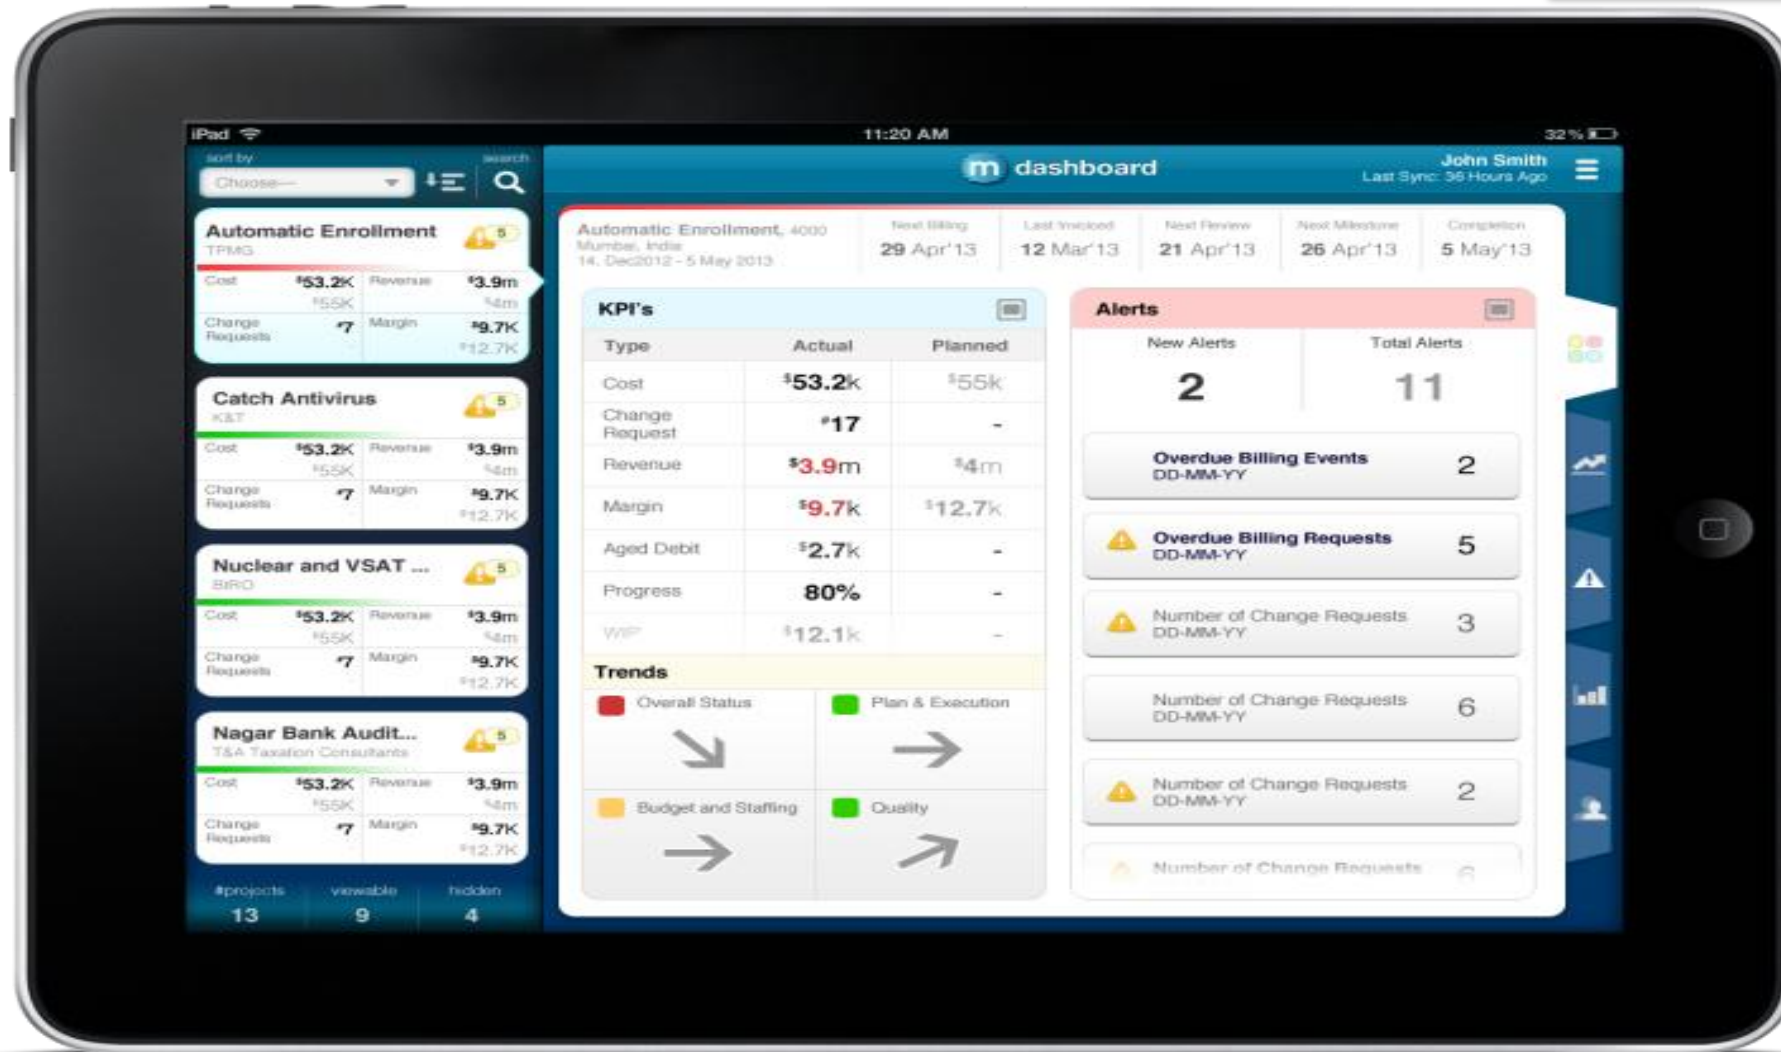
iPad 11:20 AM 32%

sort by
Choose—
search

m dashboard
John Smith
Last Sync: 36 Hours Ago

Automatic Enrollment 5
TPMG
Cost $53.2K $55K Revenue $3.9m $4m
Change Requests 7 Margin $9.7K $12.7K

Catch Antivirus 5
K&T
Cost $53.2K $55K Revenue $3.9m $4m
Change Requests 7 Margin $9.7K $12.7K

Nuclear and VSAT ... 5
BIRO
Cost $53.2K $55K Revenue $3.9m $4m
Change Requests 7 Margin $9.7K $12.7K

Nagar Bank Audit... 5
T&A Taxation Consultants
Cost $53.2K $55K Revenue $3.9m $4m
Change Requests 7 Margin $9.7K $12.7K

#projects 13
viewable 9
hidden 4

Automatic Enrollment, 4000
Mumbai, India
14, Dec2012 - 5 May 2013

Next Billing 29 Apr'13
Last Invoiced 12 Mar'13
Next Review 21 Apr'13
Next Milestone 26 Apr'13
Completion 5 May'13

KPI's

| Type | Actual | Planned |
|---|---|---|
| Cost | $53.2k | $55k |
| Change Request | #17 | - |
| Revenue | $3.9m | $4m |
| Margin | $9.7k | $12.7k |
| Aged Debit | $2.7k | - |
| Progress | 80% | - |
| WIP | $12.1k | - |

Trends
Overall Status
Plan & Execution
Budget and Staffing
Quality

Alerts
New Alerts 2
Total Alerts 11

Overdue Billing Events DD-MM-YY 2
Overdue Billing Requests DD-MM-YY 5
Number of Change Requests DD-MM-YY 3
Number of Change Requests DD-MM-YY 6
Number of Change Requests DD-MM-YY 2
Number of Change Requests 6